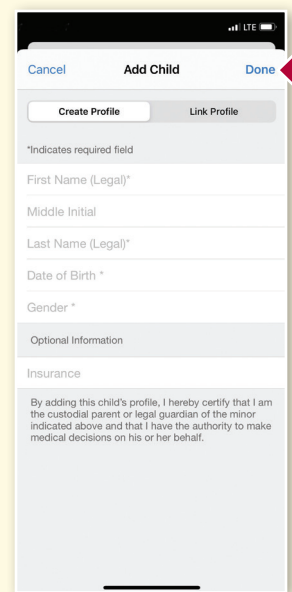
LTE

Cancel Add Child Done

Create Profile Link Profile

*Indicates required field

First Name (Legal)*

Middle Initial

Last Name (Legal)*

Date of Birth *

Gender *

Optional Information

Insurance

By adding this child's profile, I hereby certify that I am the custodial parent or legal guardian of the minor indicated above and that I have the authority to make medical decisions on his or her behalf.